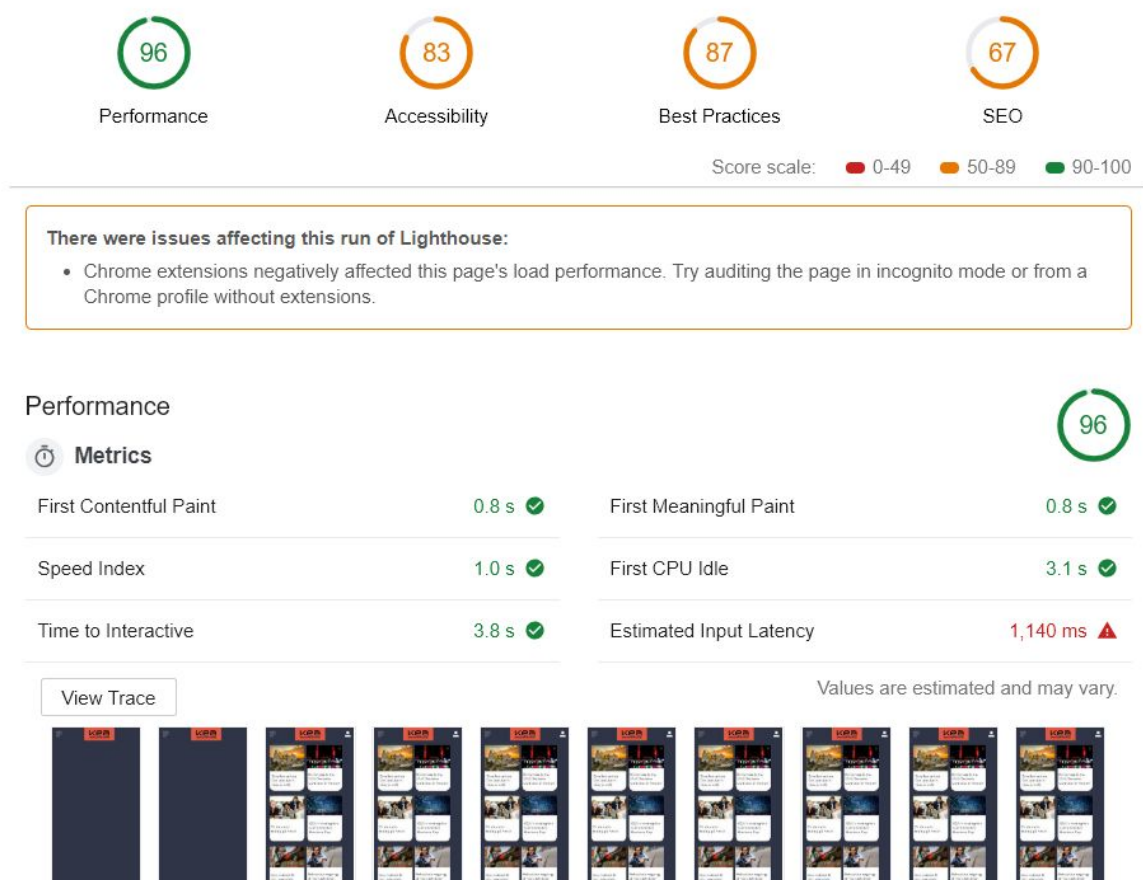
96
Performance

83
Accessibility

87
Best Practices

67
SEO

Score scale: 0-49 50-89 90-100

There were issues affecting this run of Lighthouse:

• Chrome extensions negatively affected this page's load performance. Try auditing the page in incognito mode or from a Chrome profile without extensions.

Performance

96

Metrics

| | | | |
|---|---|---|---|
| First Contentful Paint | 0.8 s | First Meaningful Paint | 0.8 s |
| Speed Index | 1.0 s | First CPU Idle | 3.1 s |
| Time to Interactive | 3.8 s | Estimated Input Latency | 1,140 ms |

View Trace

Values are estimated and may vary.